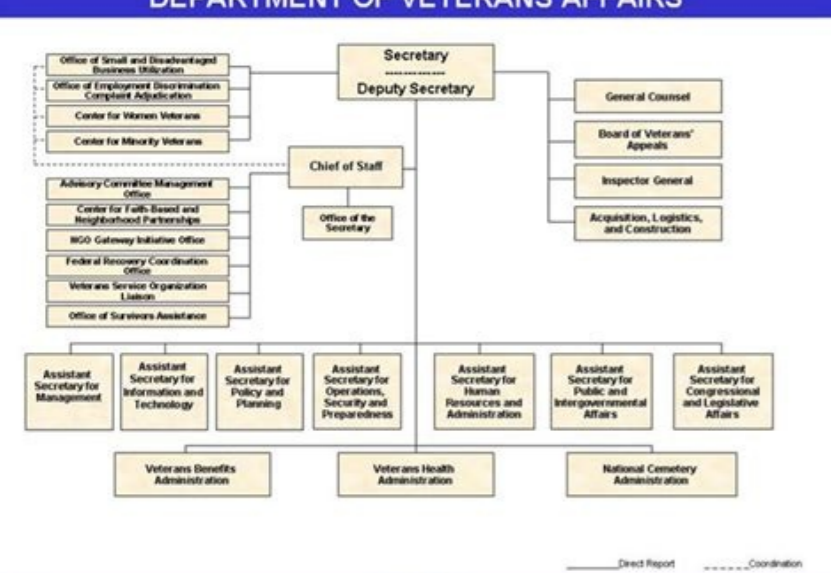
DEPARTMENT OF VETERANS AFFAIRS

Secretary
Deputy Secretary

Office of Small and Disadvantaged Business Utilization

Office of Employment Discrimination Complaint Adjudication

Center for Women Veterans

Center for Minority Veterans

General Counsel

Board of Veterans' Appeals

Inspector General

Acquisition, Logistics, and Construction

Chief of Staff

Office of the Secretary

Advisory Committee Management Office

Center for Faith Based and Neighborhood Partnerships

NGO Gateway Initiative Office

Federal Recovery Coordination Office

Veterans Service Organization Liaison

Office of Survivors Assistance

Assistant Secretary for Management

Assistant Secretary for Information and Technology

Assistant Secretary for Policy and Planning

Assistant Secretary for Operations, Security and Preparedness

Assistant Secretary for Human Resources and Administration

Assistant Secretary for Public and Intergovernmental Affairs

Assistant Secretary for Congressional and Legislative Affairs

Veterans Benefits Administration

Veterans Health Administration

National Cemetery Administration

Direct Report

Coordination